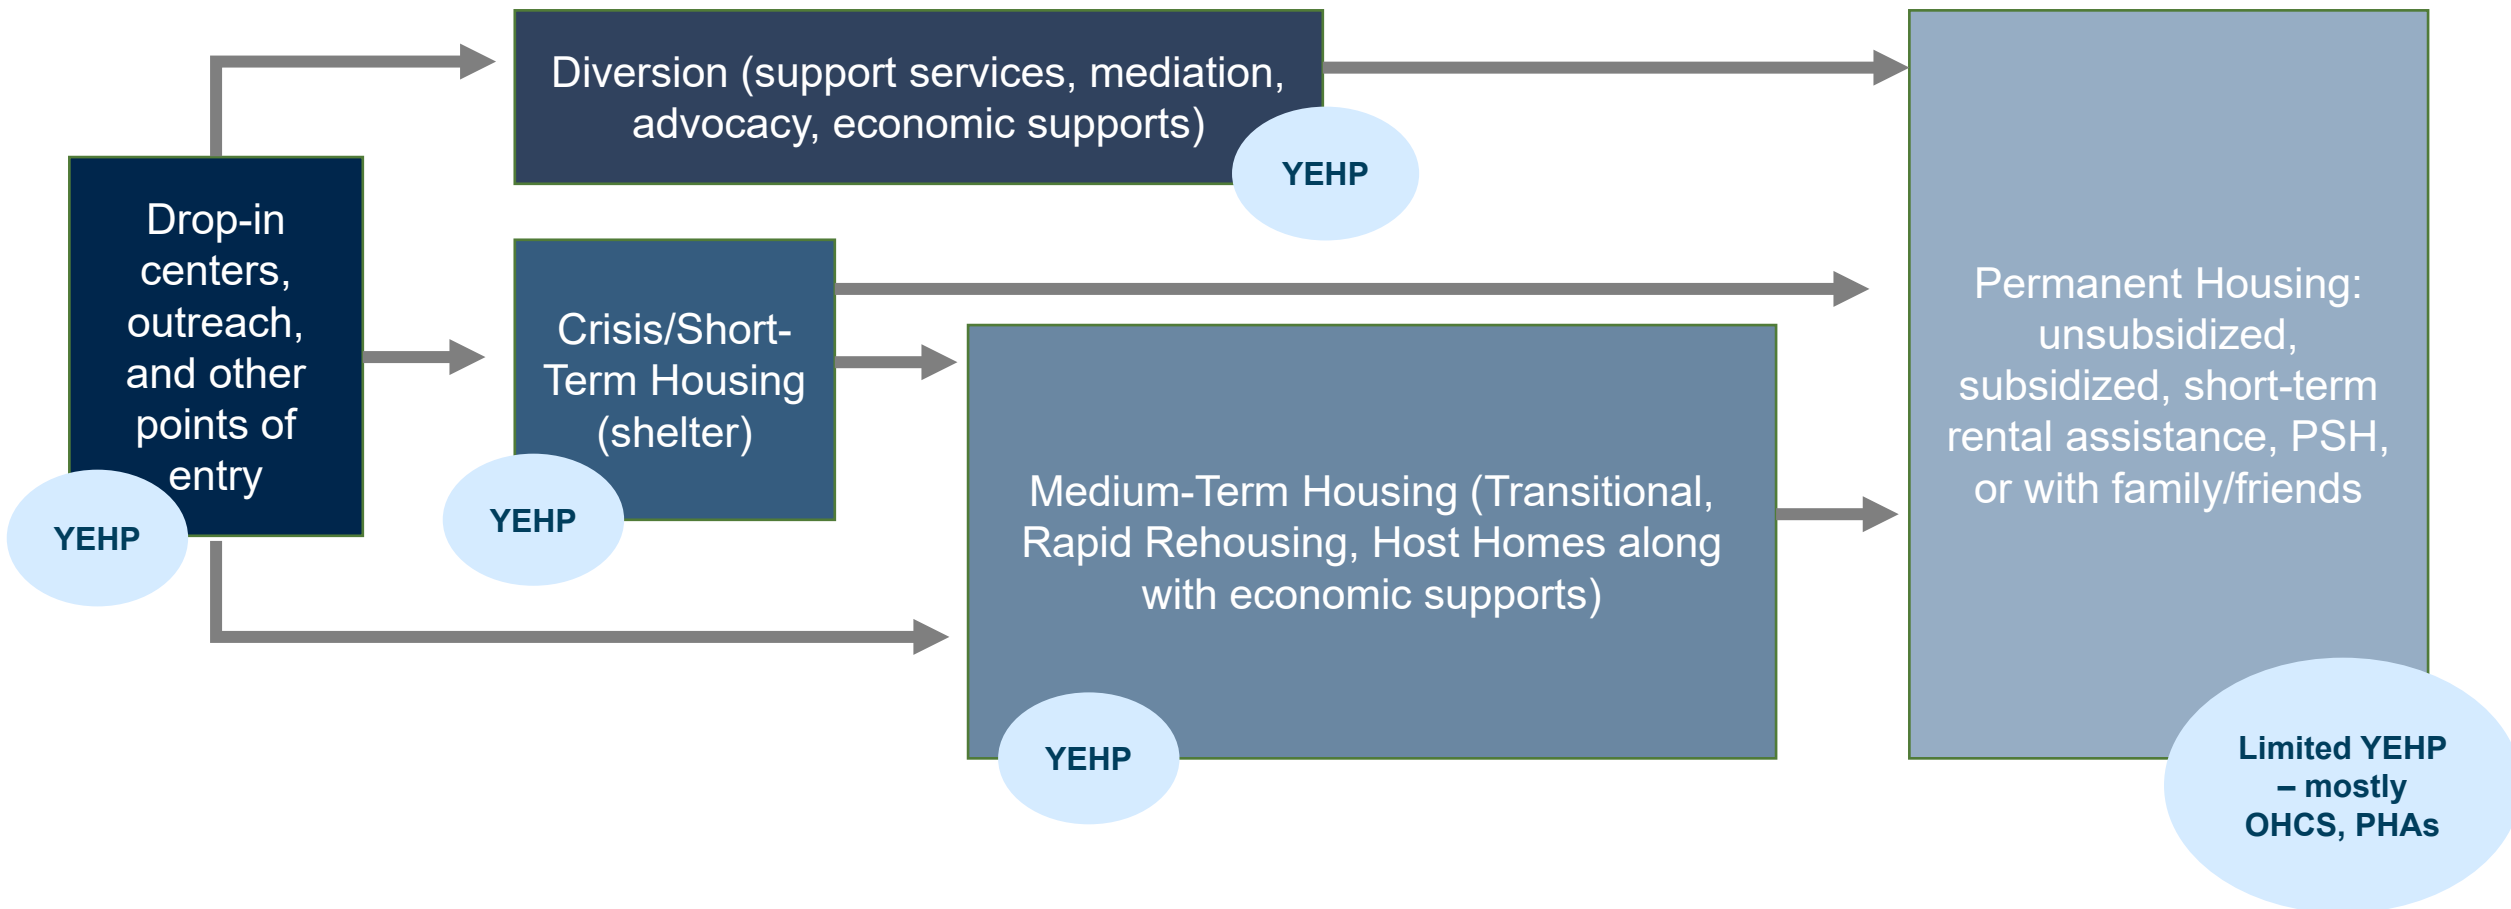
Drop-in centers, outreach, and other points of entry

YEHP

Diversion (support services, mediation, advocacy, economic supports)

YEHP

Crisis/Short-Term Housing (shelter)

YEHP

Medium-Term Housing (Transitional, Rapid Rehousing, Host Homes along with economic supports)

YEHP

Permanent Housing: unsubsidized, subsidized, short-term rental assistance, PSH, or with family/friends

Limited YEHP – mostly OHCS, PHAs